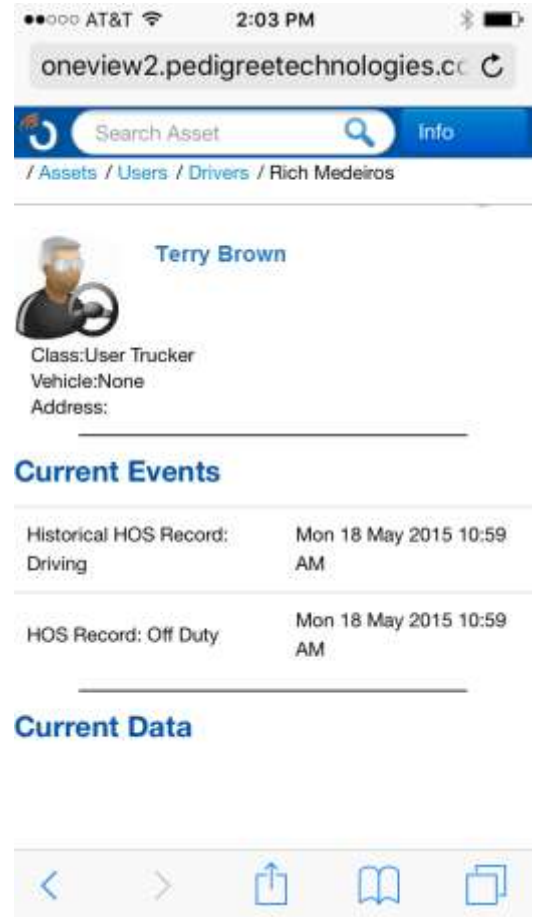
●●○○○ AT&T 2:03 PM

oneview2.pedigreetechnologies.c

Search Asset

Info

/ Assets / Users / Drivers / Rich Medeiros

Terry Brown

Class:User Trucker
Vehicle:None
Address:

Current Events

| Historical HOS Record: Driving | Mon 18 May 2015 10:59 AM |
|---|---|
| HOS Record: Off Duty | Mon 18 May 2015 10:59 AM |

Current Data